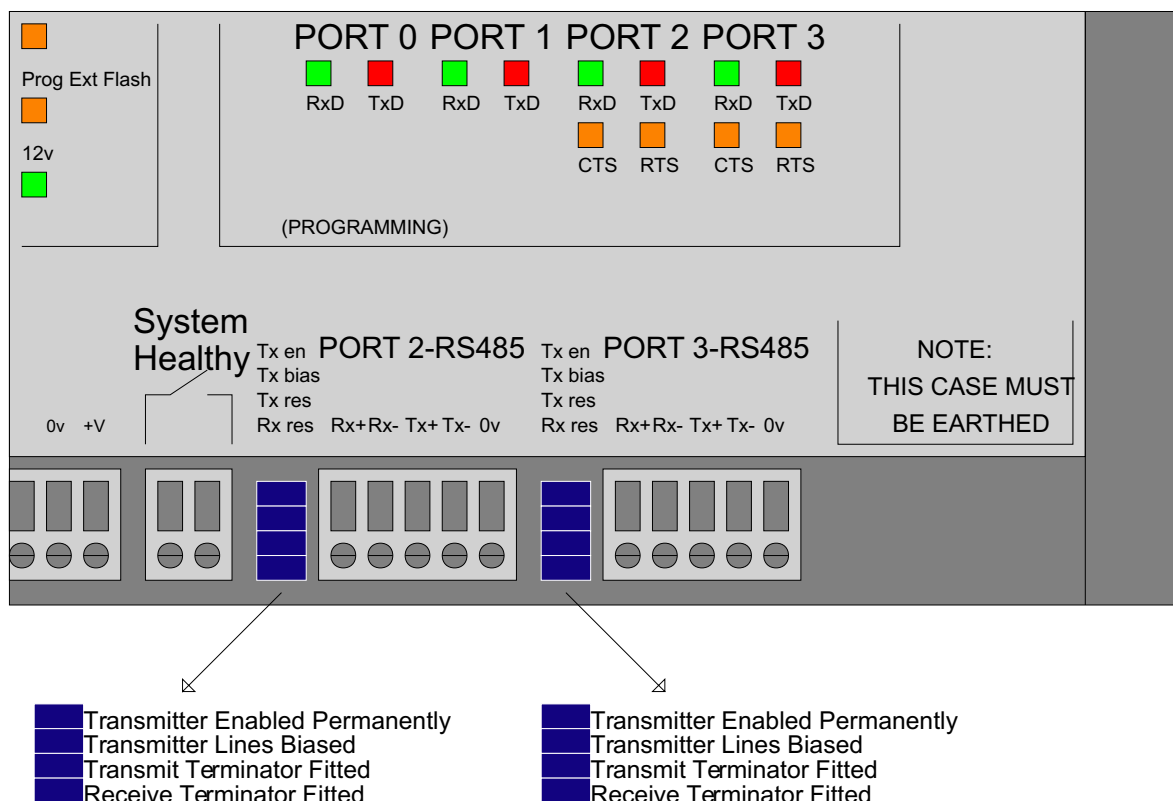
Prog Ext Flash

12v

PORT 0 PORT 1 PORT 2 PORT 3

RxD TxD RxD TxD RxD TxD RxD TxD

CTS RTS CTS RTS

(PROGRAMMING)

System Healthy

0v +V

Tx en Tx bias Tx res Rx res

PORT 2-RS485

Rx+ Rx- Tx+ Tx- 0v

Tx en Tx bias Tx res Rx res

PORT 3-RS485

Rx+ Rx- Tx+ Tx- 0v

NOTE:
THIS CASE MUST BE EARTHED

Transmitter Enabled Permanently
Transmitter Lines Biased
Transmit Terminator Fitted
Receive Terminator Fitted

Transmitter Enabled Permanently
Transmitter Lines Biased
Transmit Terminator Fitted
Receive Terminator Fitted